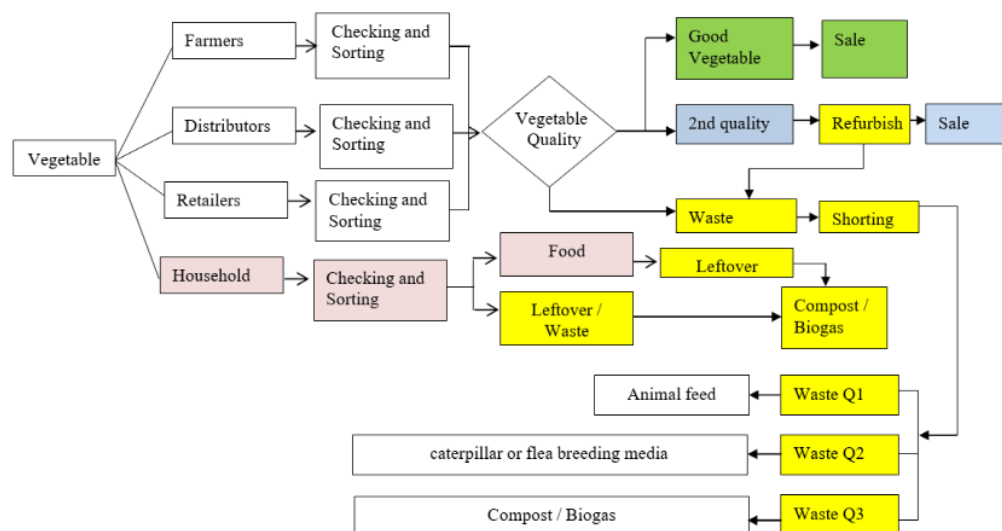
Vegetable

Farmers

Checking and Sorting

Distributors

Checking and Sorting

Retailers

Checking and Sorting

Household

Checking and Sorting

Vegetable Quality

Good Vegetable

Sale

2nd quality

Refurbish

Sale

Waste

Shorting

Food

Leftover

Leftover / Waste

Compost / Biogas

Animal feed

Waste Q1

caterpillar or flea breeding media

Waste Q2

Compost / Biogas

Waste Q3